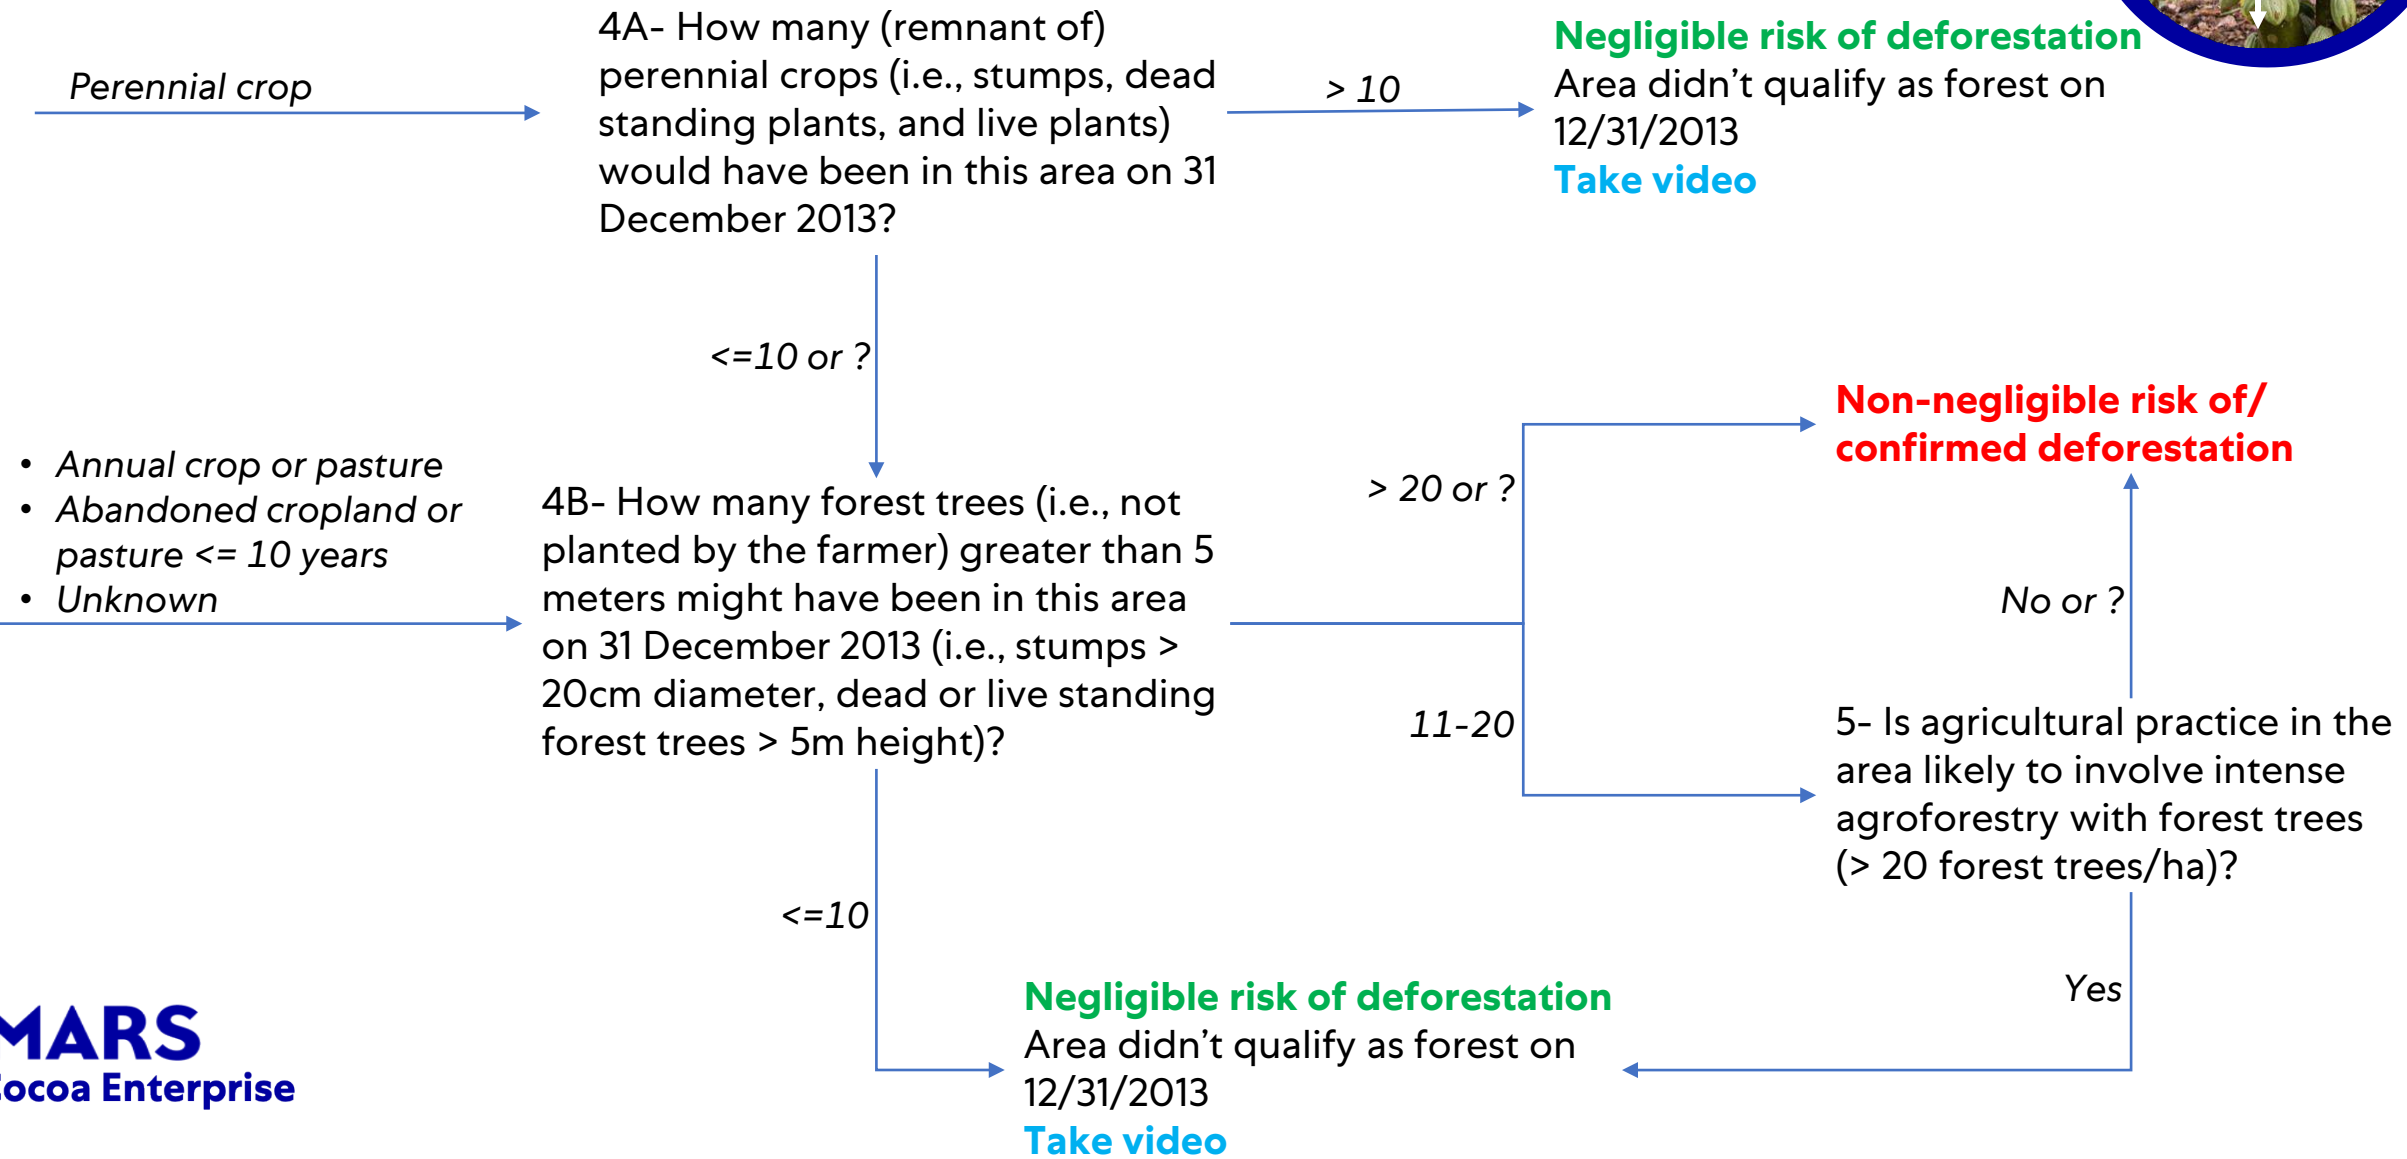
Perennial crop

4A- How many (remnant of) perennial crops (i.e., stumps, dead standing plants, and live plants) would have been in this area on 31 December 2013?

> 10

Negligible risk of deforestation
Area didn't qualify as forest on 12/31/2013
Take video

<=10 or ?

• Annual crop or pasture
• Abandoned cropland or pasture <= 10 years
• Unknown

4B- How many forest trees (i.e., not planted by the farmer) greater than 5 meters might have been in this area on 31 December 2013 (i.e., stumps > 20cm diameter, dead or live standing forest trees > 5m height)?

> 20 or ?

Non-negligible risk of/ confirmed deforestation

No or ?

11-20

5- Is agricultural practice in the area likely to involve intense agroforestry with forest trees (> 20 forest trees/ha)?

<=10

Yes

Negligible risk of deforestation
Area didn't qualify as forest on 12/31/2013
Take video

MARS
ocoa Enterprise